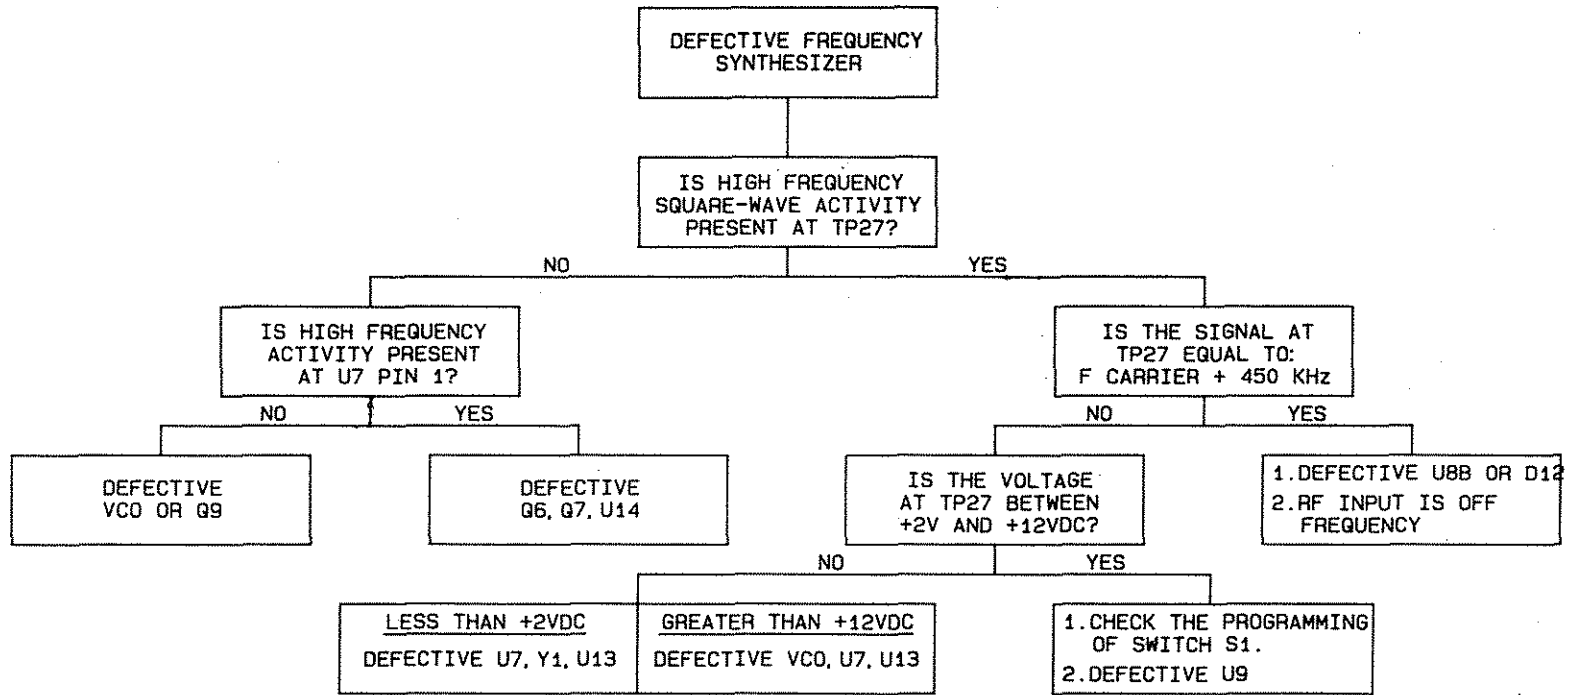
DEFECTIVE FREQUENCY SYNTHESIZER

IS HIGH FREQUENCY SQUARE-WAVE ACTIVITY PRESENT AT TP27?

NO

YES

IS HIGH FREQUENCY ACTIVITY PRESENT AT U7 PIN 1?

NO

YES

DEFECTIVE VCO OR Q9

DEFECTIVE Q6, Q7, U14

IS THE SIGNAL AT TP27 EQUAL TO: F CARRIER + 450 KHz

NO

YES

IS THE VOLTAGE AT TP27 BETWEEN +2V AND +12VDC?

1. DEFECTIVE U8B OR D12
2. RF INPUT IS OFF FREQUENCY

NO

YES

LESS THAN +2VDC
DEFECTIVE U7, Y1, U13

GREATER THAN +12VDC
DEFECTIVE VCO, U7, U13

1. CHECK THE PROGRAMMING OF SWITCH S1.
2. DEFECTIVE U9